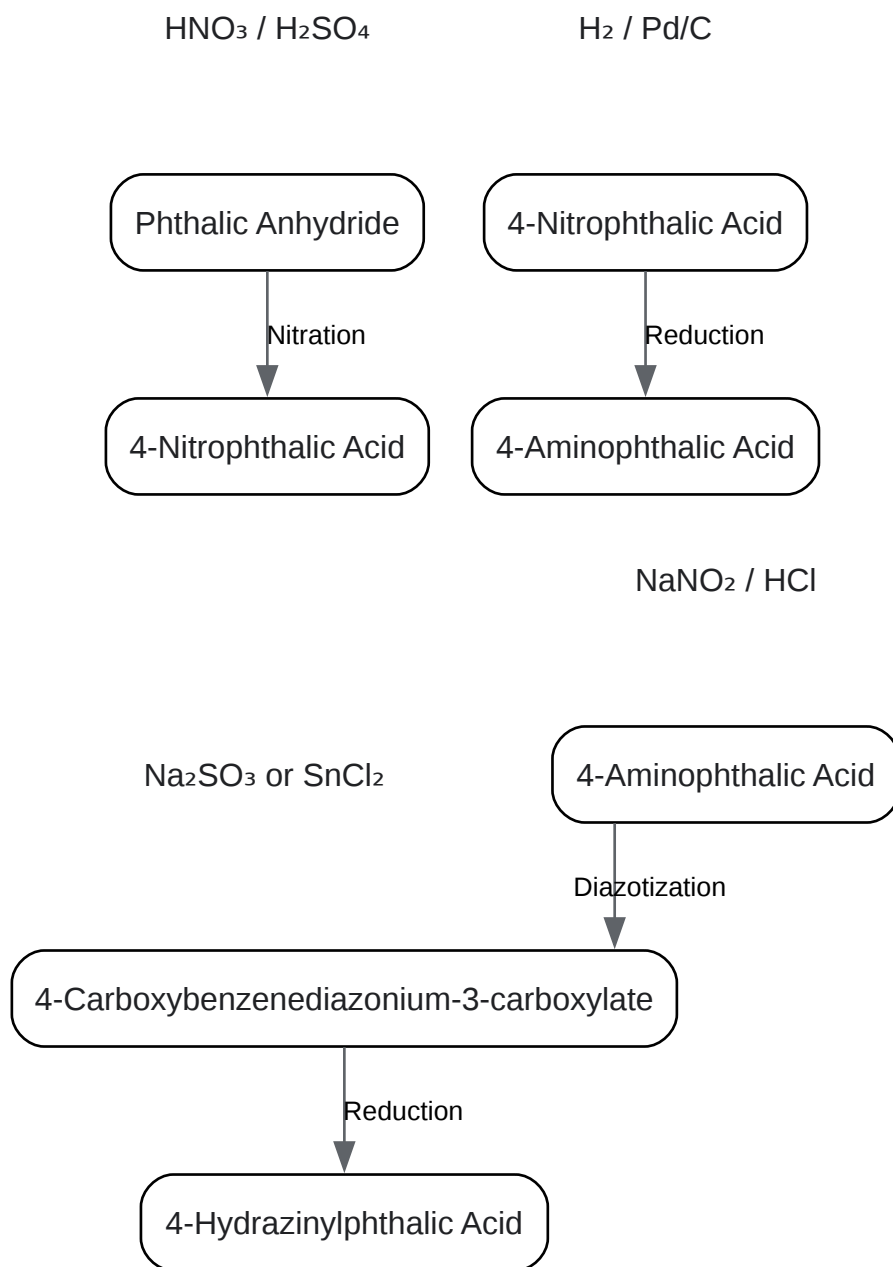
$HNO_3$ / $H_2SO_4$

$H_2$ / Pd/C

Phthalic Anhydride

Nitration

4-Nitrophthalic Acid

4-Nitrophthalic Acid

Reduction

4-Aminophthalic Acid

$NaNO_2$ / HCl

$Na_2SO_3$ or $SnCl_2$

4-Aminophthalic Acid

Diazotization

4-Carboxybenzenediazonium-3-carboxylate

Reduction

4-Hydrazinylphthalic Acid